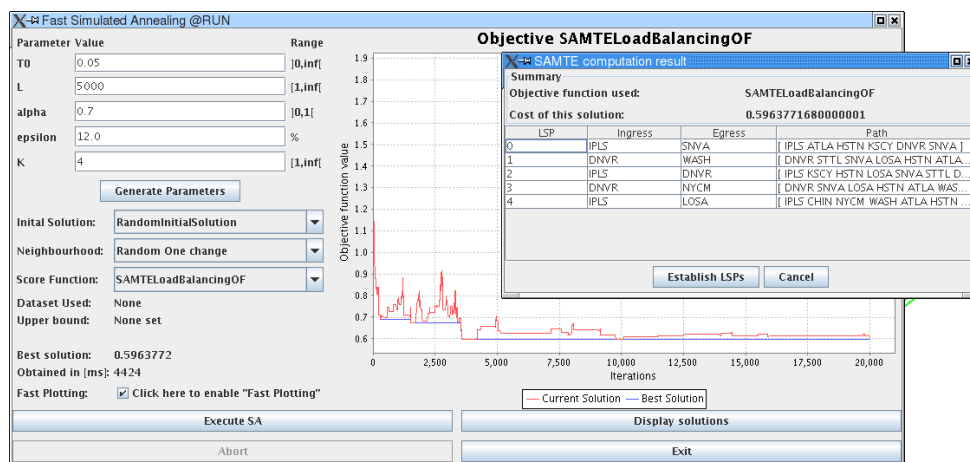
Fast Simulated Annealing @RUN

| Parameter | Value | Range |
|---|---|---|
| T0 | 0.05 | ]0,inf[ |
| L | 5000 | [1,inf[ |
| alpha | 0.7 | ]0,1[ |
| epsilon | 12.0 | % |
| K | 4 | [1,inf[ |

Generate Parameters

Inital Solution: RandomInitialSolution
Neighbourhood: Random One change
Score Function: SAMTELoadBalancingOF
Dataset Used: None
Upper bound: None set

Best solution: 0.5963772
Obtained in [ms]: 4424
Fast Plotting: Click here to enable "Fast Plotting"

Objective SAMTELoadBalancingOF

1.9
1.8
1.7
1.6
1.5
1.4
1.3
1.2
1.1
1.0
0.9
0.8
0.7
0.6
Objective function value
0 2,500 5,000 7,500 10,000 12,500 15,000 17,500 20,000
Iterations
Current Solution Best Solution

SAMTE computation result
Summary
Objective function used: SAMTELoadBalancingOF
Cost of this solution: 0.5963771680000001

| LSP | Ingress | Egress | Path |
|---|---|---|---|
| 0 | IPLS | SNVA | [ IPLS ATLA HSTN KSCY DNVR SNVA ] |
| 1 | DNVR | WASH | [ DNVR STTL SNVA LOSA HSTN ATLA... |
| 2 | IPLS | DNVR | [ IPLS KSCY HSTN LOSA SNVA STTL D... |
| 3 | DNVR | NYCM | [ DNVR SNVA LOSA HSTN ATLA WAS... |
| 4 | IPLS | LOSA | [ IPLS CHIN NYCM WASH ATLA HSTN ... |

Establish LSPs
Cancel

Execute SA
Display solutions
Abort
Exit